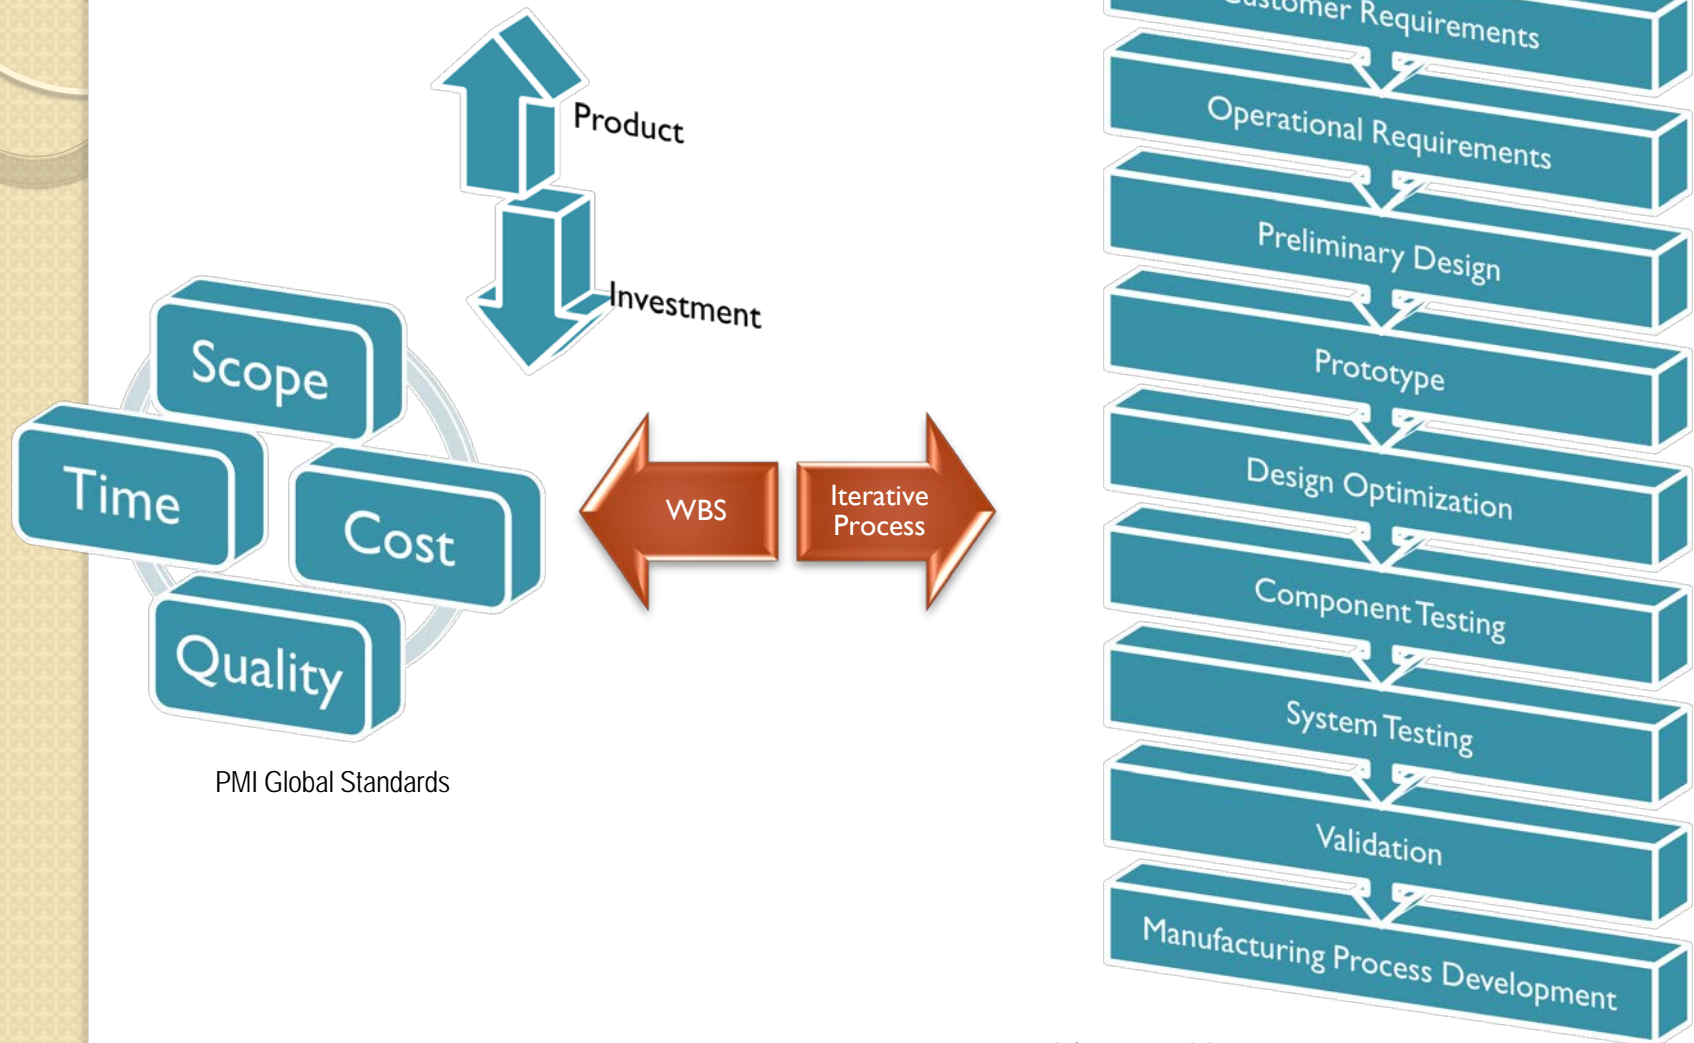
Product

Investment

Scope

Time

Cost

Quality

PMI Global Standards

WBS

Iterative Process

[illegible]stomer Requirements

Operational Requirements

Preliminary Design

Prototype

Design Optimization

Component Testing

System Testing

Validation

Manufacturing Process Development